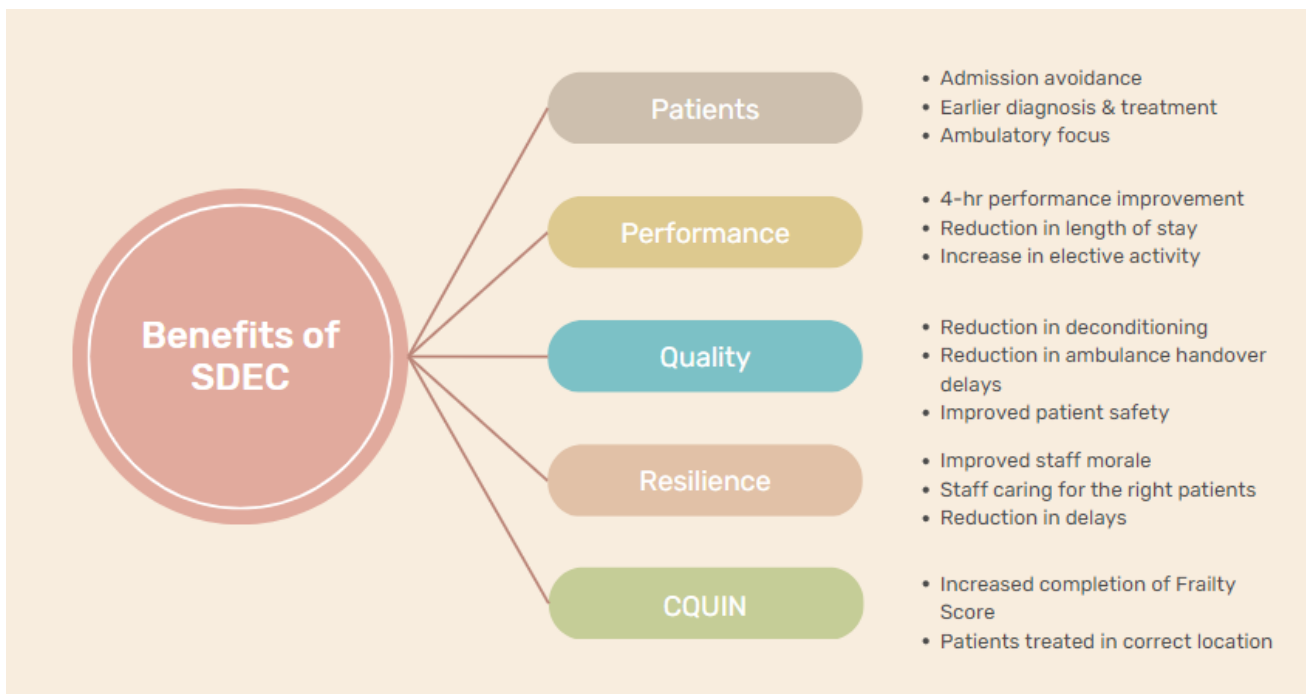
Benefits of SDEC

Patients
- Admission avoidance
- Earlier diagnosis & treatment
- Ambulatory focus

Performance
- 4-hr performance improvement
- Reduction in length of stay
- Increase in elective activity

Quality
- Reduction in deconditioning
- Reduction in ambulance handover delays
- Improved patient safety

Resilience
- Improved staff morale
- Staff caring for the right patients
- Reduction in delays

CQUIN
- Increased completion of Frailty Score
- Patients treated in correct location